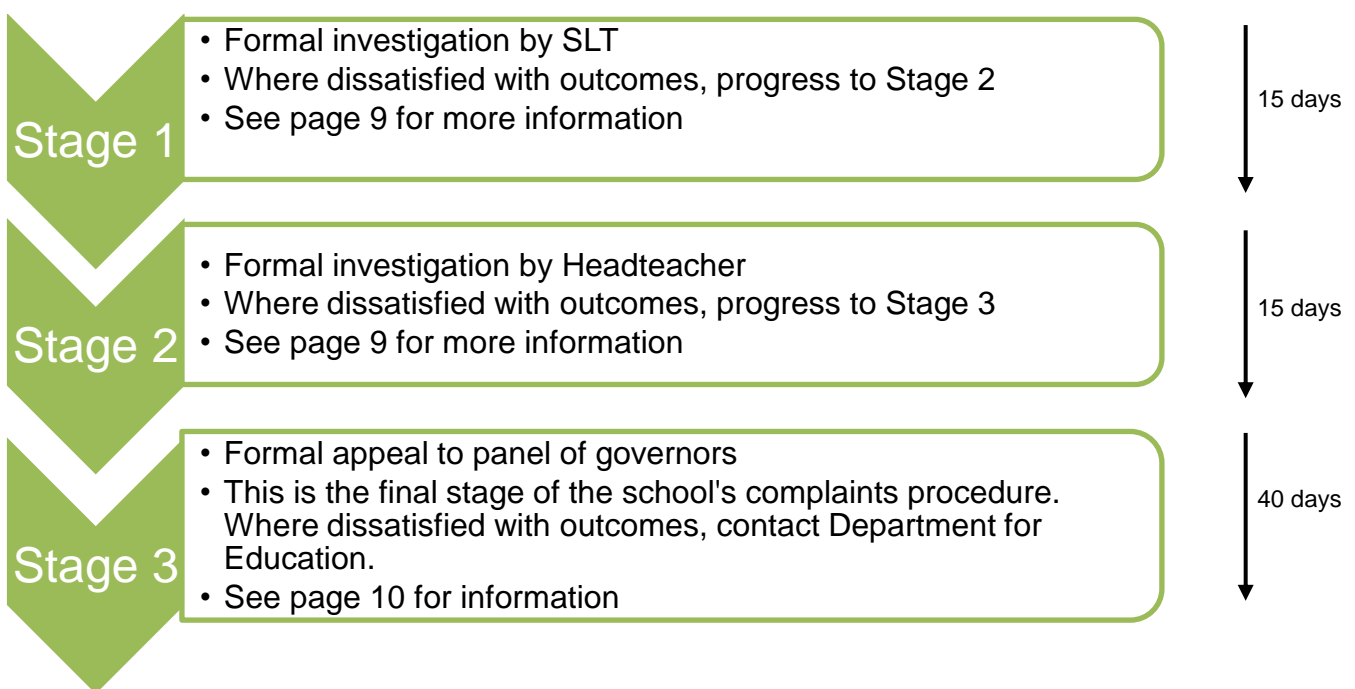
Stage 1

• Formal investigation by SLT
• Where dissatisfied with outcomes, progress to Stage 2
• See page 9 for more information

15 days

Stage 2

• Formal investigation by Headteacher
• Where dissatisfied with outcomes, progress to Stage 3
• See page 9 for more information

15 days

Stage 3

• Formal appeal to panel of governors
• This is the final stage of the school's complaints procedure. Where dissatisfied with outcomes, contact Department for Education.
• See page 10 for information

40 days